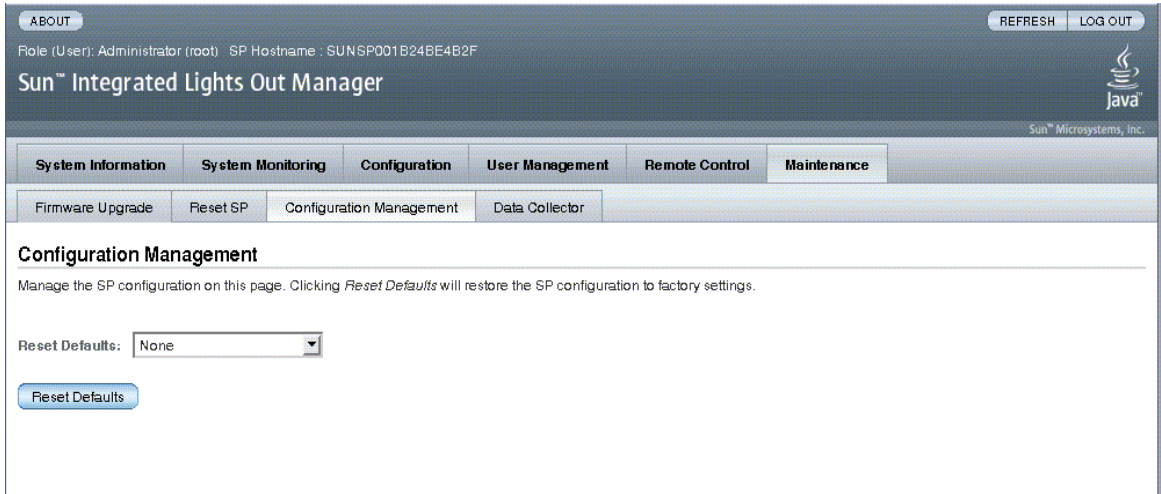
ABOUT

REFRESH LOG OUT

Role (User): Administrator (root) SP Hostname : SUNSP001B24BE4B2F

Sun™ Integrated Lights Out Manager

Java

Sun™ Microsystems, Inc.

System Information | System Monitoring | Configuration | User Management | Remote Control | Maintenance

Firmware Upgrade | Reset SP | Configuration Management | Data Collector

Configuration Management

Manage the SP configuration on this page. Clicking *Reset Defaults* will restore the SP configuration to factory settings.

Reset Defaults: None

Reset Defaults